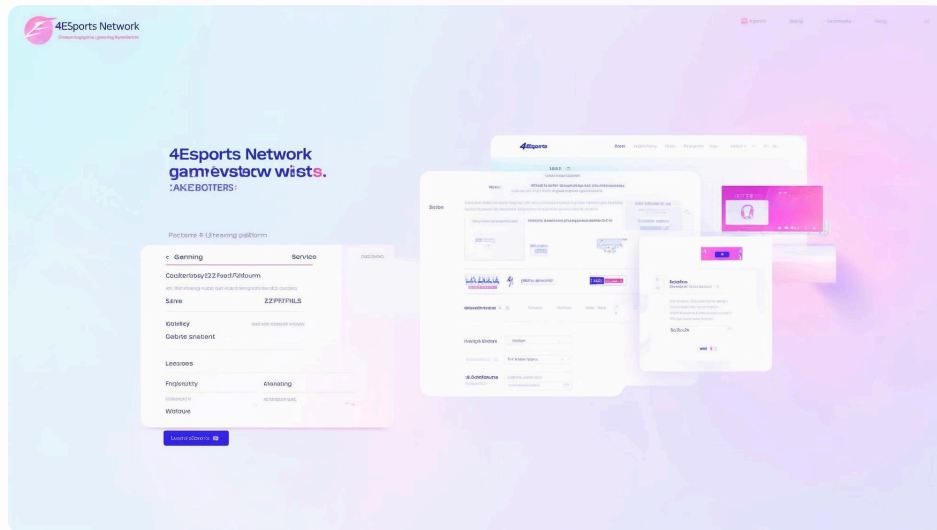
4ESports Network

4Esports Network
gamevsbcw wists.
:AKEBOTTERS:

Pacbome 4 Lifesring plaform

Gaming

Service

Coclerboay 222 Feedf/labourn

Sane

ZZPFPHLS

Kabbsy

Gabns snatent

Leaaoes

Fraplesity

Atsnaing

Watave

4Esports

Sasbo